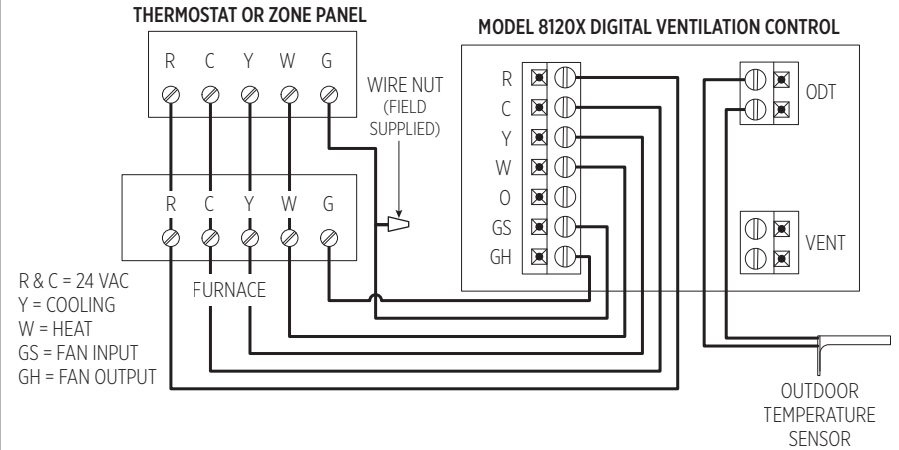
THERMOSTAT OR ZONE PANEL

R C Y W G

WIRE NUT (FIELD SUPPLIED)

R C Y W G

FURNACE

R & C = 24 VAC
Y = COOLING
W = HEAT
GS = FAN INPUT
GH = FAN OUTPUT

MODEL 8120X DIGITAL VENTILATION CONTROL

R
C
Y
W
O
GS
GH

ODT

VENT

OUTDOOR TEMPERATURE SENSOR